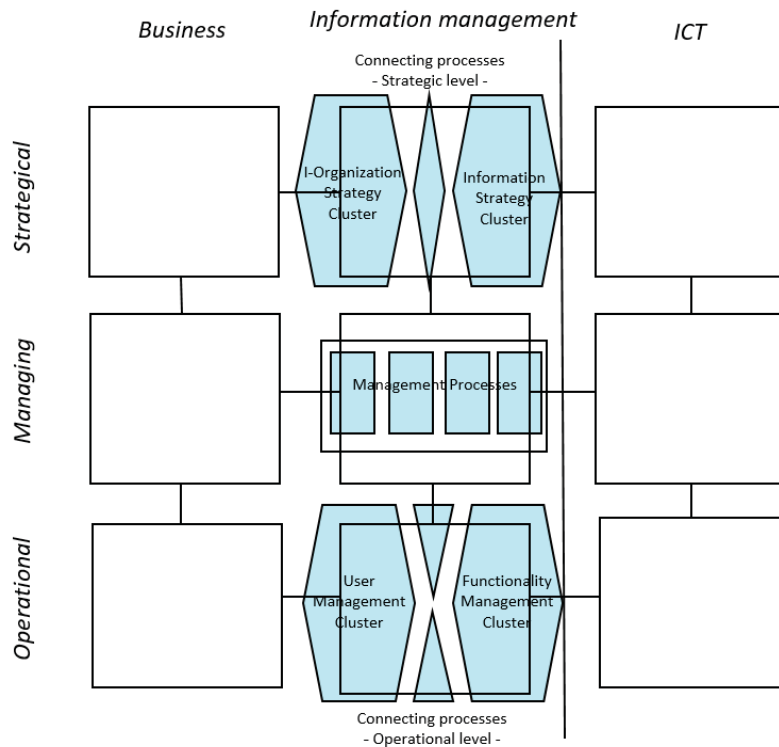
Business

Information management

ICT

Connecting processes
- Strategic level -

Strategical

I-Organization Strategy Cluster

Information Strategy Cluster

Managing

Management Processes

Operational

User Management Cluster

Functionality Management Cluster

Connecting processes
- Operational level -